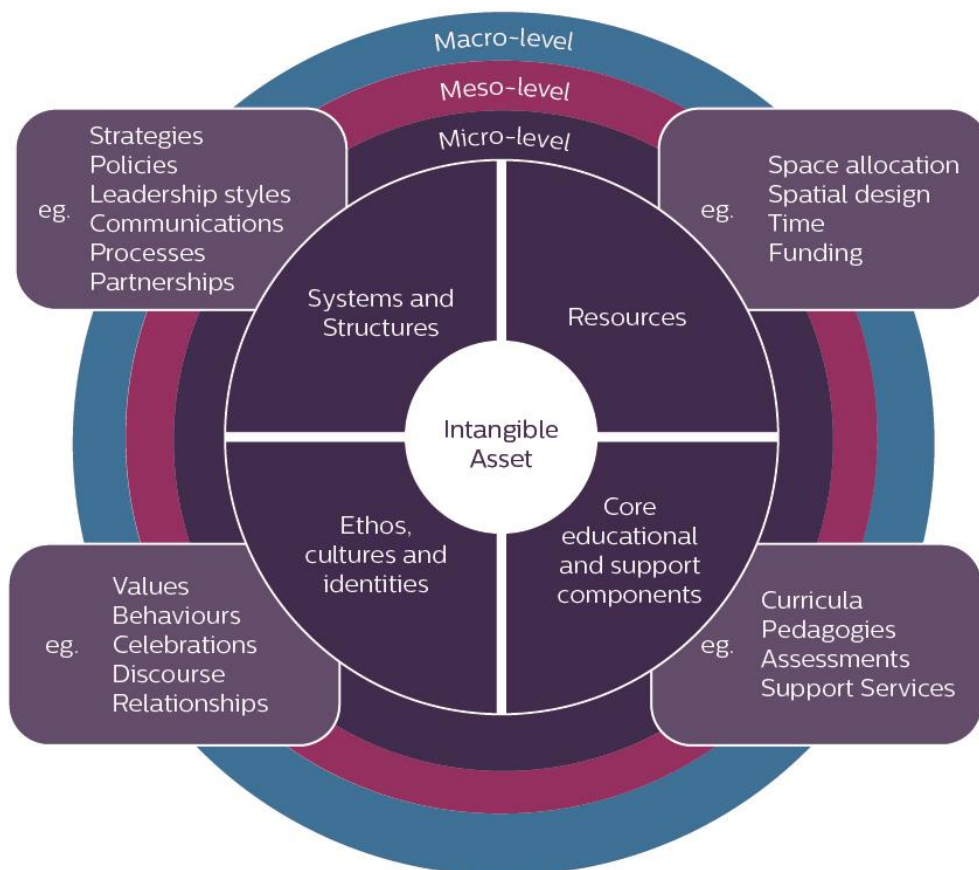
Macro-level
Meso-level
Micro-level

eg.
Strategies
Policies
Leadership styles
Communications
Processes
Partnerships

eg.
Space allocation
Spatial design
Time
Funding

Systems and Structures

Resources

Intangible Asset

Ethos, cultures and identities

Core educational and support components

eg.
Values
Behaviours
Celebrations
Discourse
Relationships

eg.
Curricula
Pedagogies
Assessments
Support Services